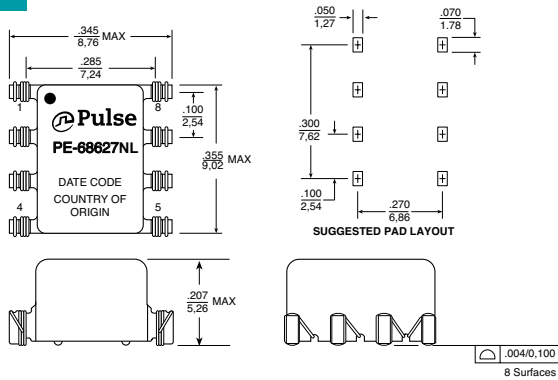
$\frac{.345}{8,76}$ MAX

$\frac{.285}{7,24}$

Pulse

PE-68627NL

DATE CODE

COUNTRY OF ORIGIN

1

8

4

5

$\frac{.100}{2,54}$

$\frac{.355}{9,02}$ MAX

$\frac{.050}{1,27}$

$\frac{.070}{1.78}$

$\frac{.300}{7,62}$

$\frac{.100}{2,54}$

$\frac{.270}{6,86}$

SUGGESTED PAD LAYOUT

$\frac{.207}{5,26}$ MAX

.004/0,100

8 Surfaces